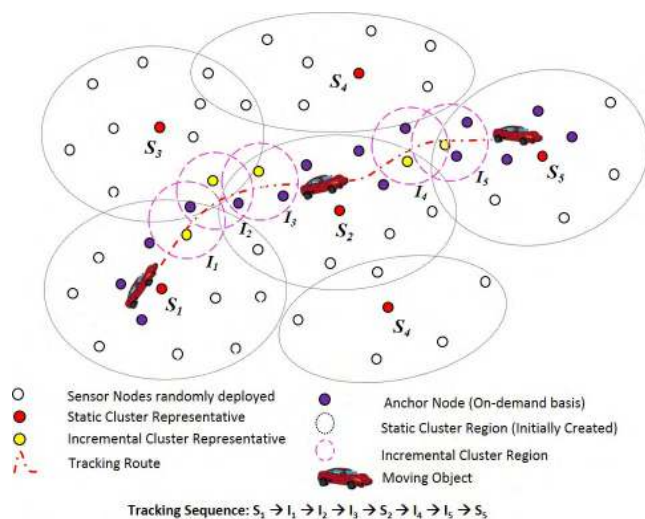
$S_4$

$S_3$

$S_5$

$I_5$

$I_4$

$I_3$

$I_2$

$S_2$

$I_1$

$S_1$

$S_4$

Sensor Nodes randomly deployed

Static Cluster Representative

Incremental Cluster Representative

Tracking Route

Anchor Node (On-demand basis)

Static Cluster Region (Initially Created)

Incremental Cluster Region

Moving Object

Tracking Sequence: $S_1 \rightarrow I_1 \rightarrow I_2 \rightarrow I_3 \rightarrow S_2 \rightarrow I_4 \rightarrow I_5 \rightarrow S_5$